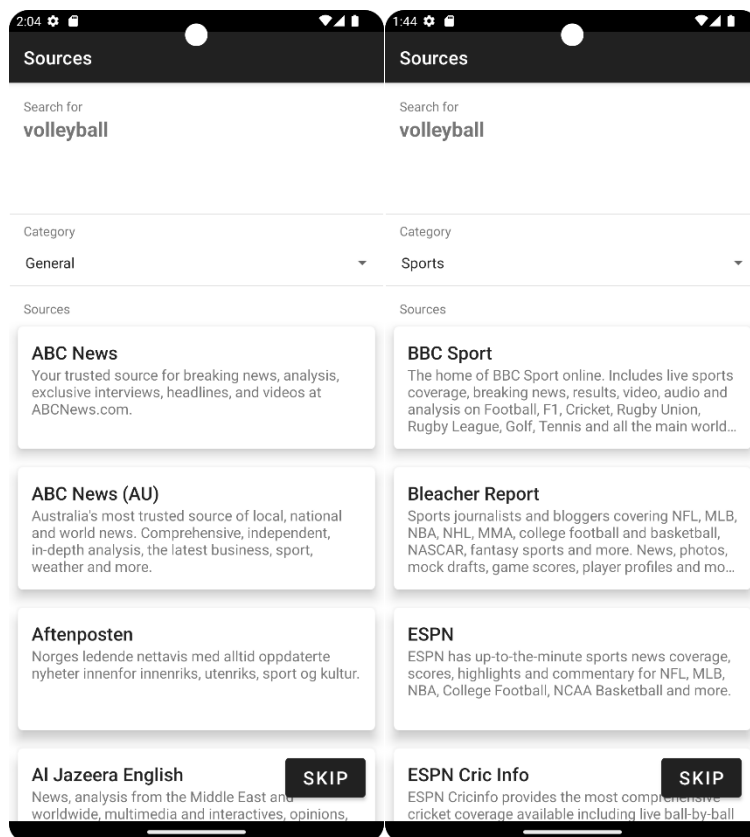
2:04

Sources

Search for
volleyball

Category
General

Sources

ABC News
Your trusted source for breaking news, analysis, exclusive interviews, headlines, and videos at ABCNews.com.

ABC News (AU)
Australia's most trusted source of local, national and world news. Comprehensive, independent, in-depth analysis, the latest business, sport, weather and more.

Aftenposten
Norges ledende nettavis med alltid oppdaterte nyheter innenfor innenriks, utenriks, sport og kultur.

Al Jazeera English
News, analysis from the Middle East and worldwide, multimedia and interactives, opinions,

SKIP

1:44

Sources

Search for
volleyball

Category
Sports

Sources

BBC Sport
The home of BBC Sport online. Includes live sports coverage, breaking news, results, video, audio and analysis on Football, F1, Cricket, Rugby Union, Rugby League, Golf, Tennis and all the main world...

Bleacher Report
Sports journalists and bloggers covering NFL, MLB, NBA, NHL, MMA, college football and basketball, NASCAR, fantasy sports and more. News, photos, mock drafts, game scores, player profiles and mo...

ESPN
ESPN has up-to-the-minute sports news coverage, scores, highlights and commentary for NFL, MLB, NBA, College Football, NCAA Basketball and more.

ESPN Cric Info
ESPN Cricinfo provides the most comprehensive cricket coverage available including live ball-by-ball

SKIP